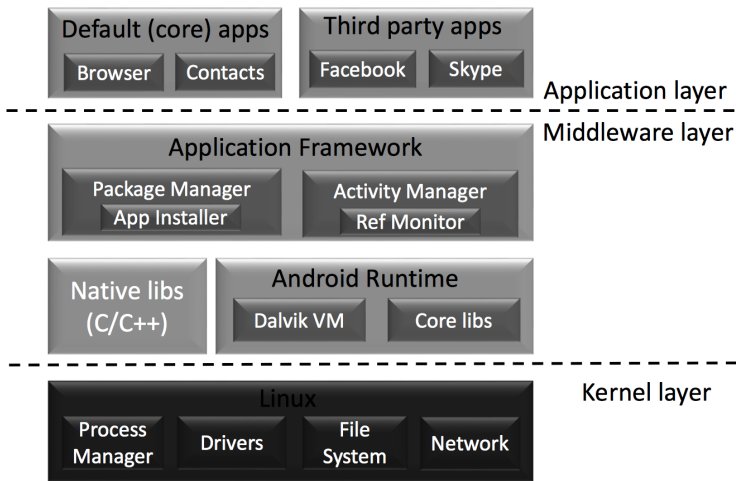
Default (core) apps

Browser

Contacts

Third party apps

Facebook

Skype

Application layer

Middleware layer

Application Framework

Package Manager

App Installer

Activity Manager

Ref Monitor

Native libs (C/C++)

Android Runtime

Dalvik VM

Core libs

Kernel layer

Linux

Process Manager

Drivers

File System

Network